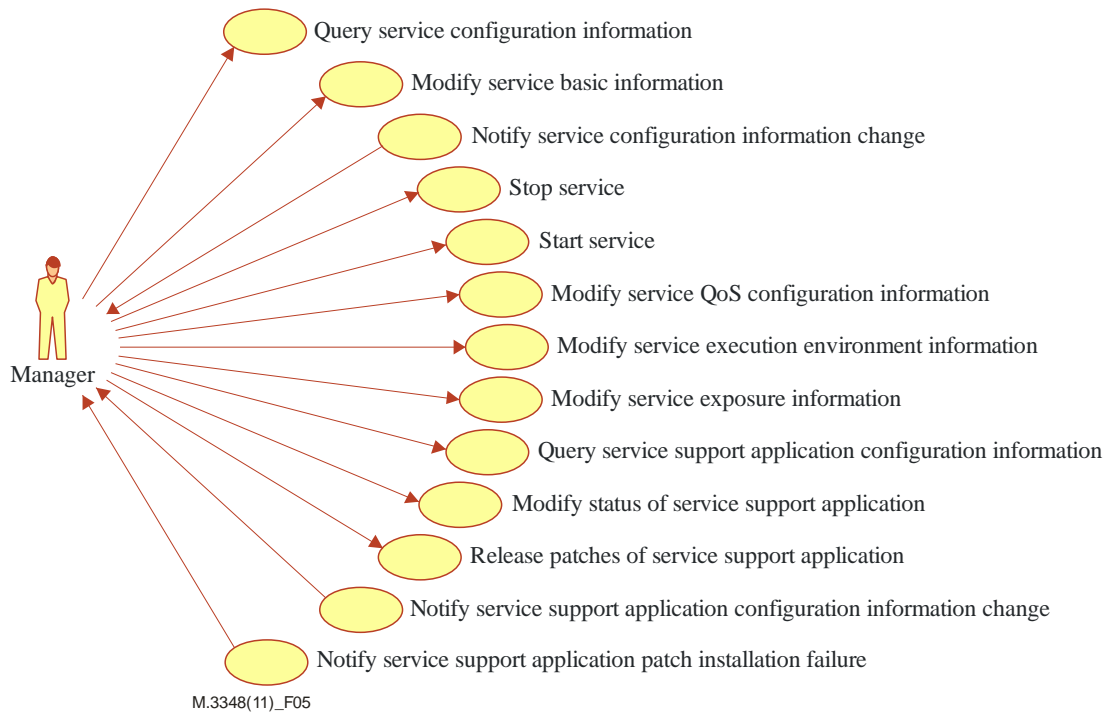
Query service configuration information

Modify service basic information

Notify service configuration information change

Stop service

Start service

Modify service QoS configuration information

Modify service execution environment information

Modify service exposure information

Query service support application configuration information

Modify status of service support application

Release patches of service support application

Notify service support application configuration information change

Notify service support application patch installation failure

Manager

M.3348(11)_F05